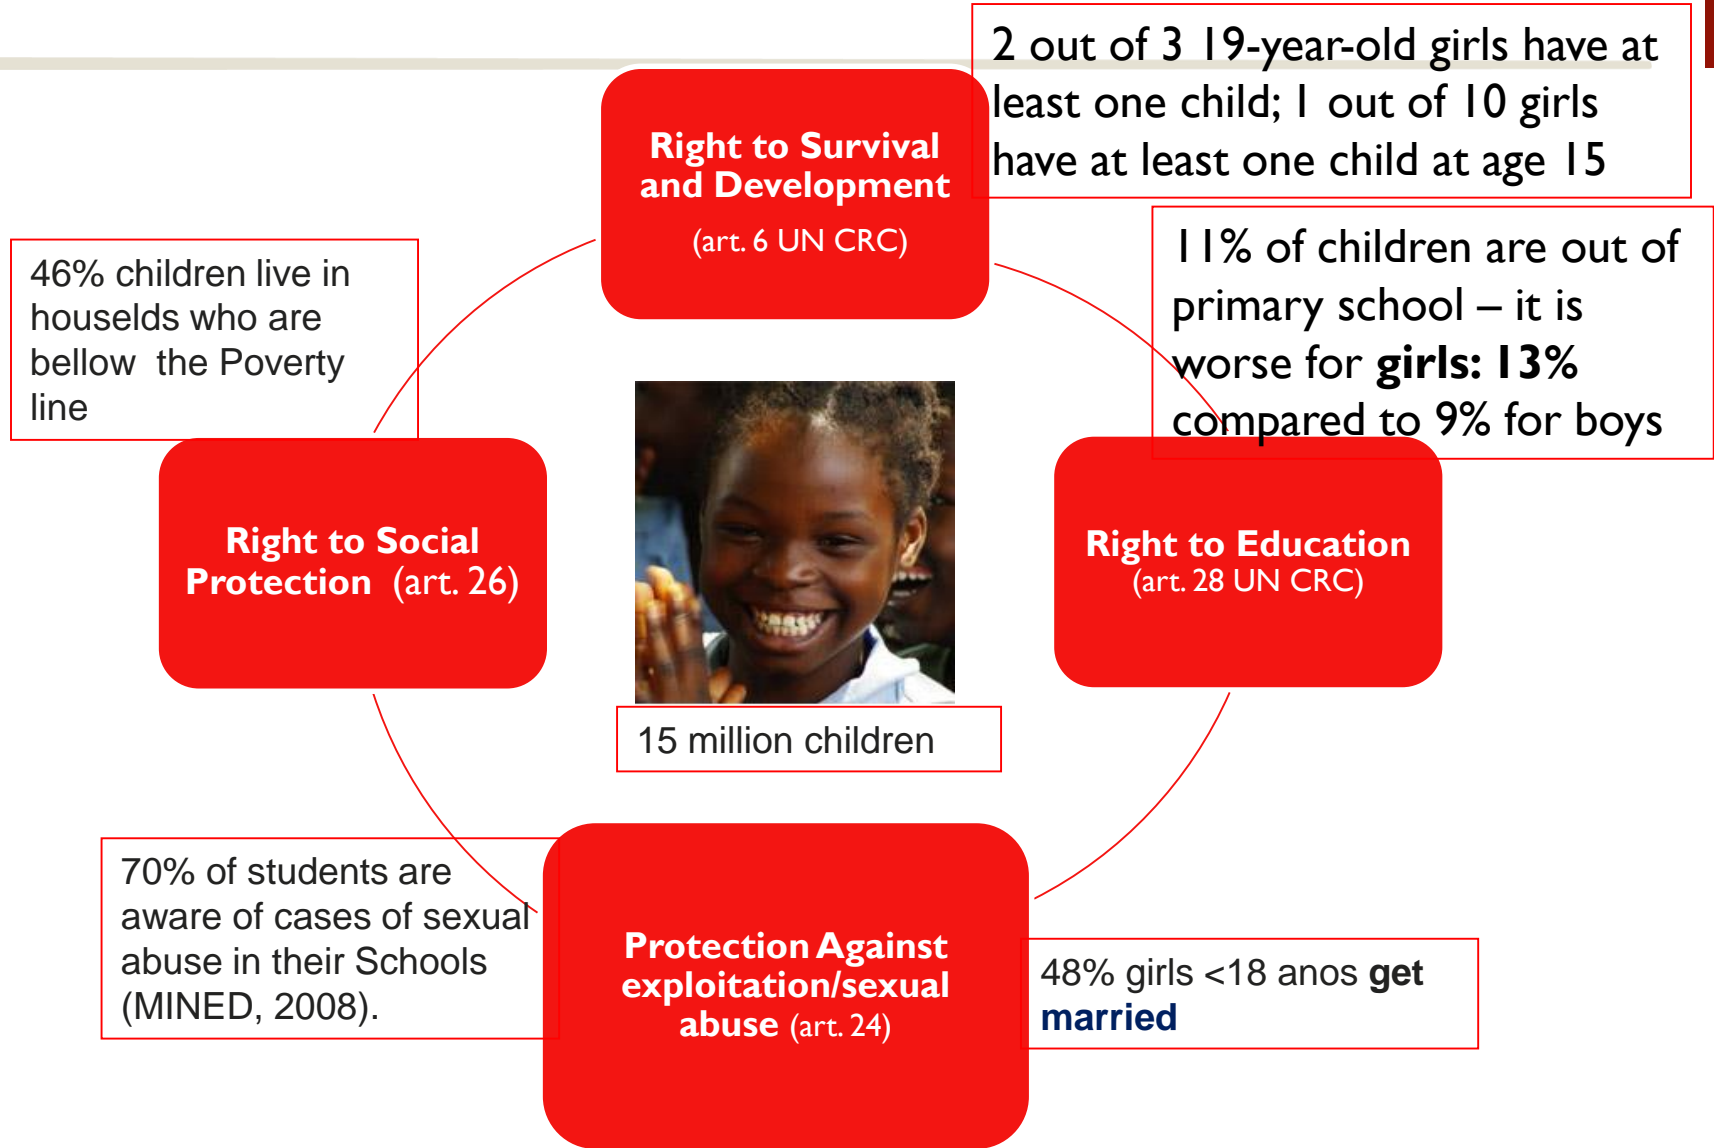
2 out of 3 19-year-old girls have at least one child; 1 out of 10 girls have at least one child at age 15

Right to Survival and Development

(art. 6 UN CRC)

46% children live in houselds who are bellow the Poverty line

11% of children are out of primary school – it is worse for **girls: 13%** compared to 9% for boys

Right to Social Protection (art. 26)

Right to Education (art. 28 UN CRC)

15 million children

70% of students are aware of cases of sexual abuse in their Schools (MINED, 2008).

Protection Against exploitation/sexual abuse (art. 24)

48% girls <18 anos **get married**